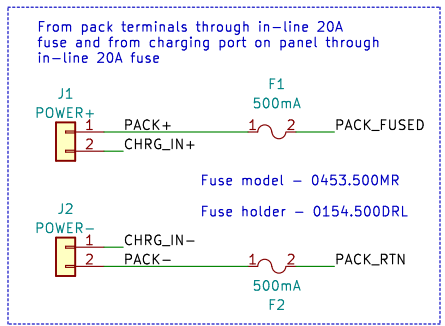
From pack terminals through in-line 20A fuse and from charging port on panel through in-line 20A fuse

J1
POWER+
1 PACK+
2 CHRG_IN+

F1
500mA
1 2
PACK_FUSED

Fuse model - 0453.500MR

Fuse holder - 0154.500DRL

J2
POWER-
1 CHRG_IN-
2 PACK-

1 2
PACK_RTN
500mA
F2